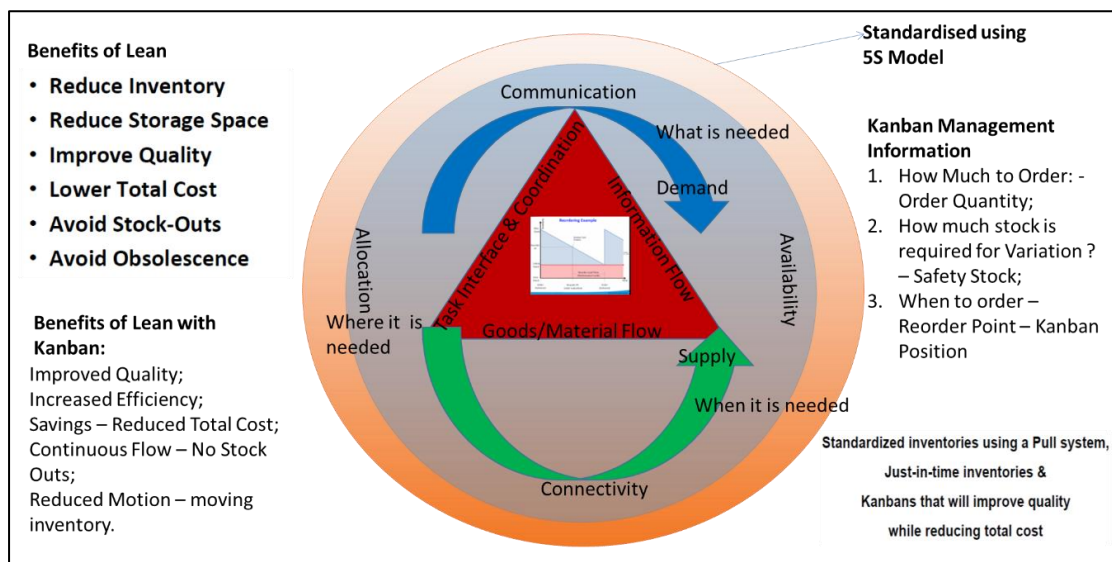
Benefits of Lean
• Reduce Inventory
• Reduce Storage Space
• Improve Quality
• Lower Total Cost
• Avoid Stock-Outs
• Avoid Obsolescence

Benefits of Lean with Kanban:
Improved Quality;
Increased Efficiency;
Savings – Reduced Total Cost;
Continuous Flow – No Stock Outs;
Reduced Motion – moving inventory.

Standardised using 5S Model

Communication
What is needed
Demand
Task Interface & Coordination
Information Flow
Reordering Example
Allocation
Availability
Where it is needed
Goods/Material Flow
Supply
When it is needed
Connectivity

Kanban Management Information
1. How Much to Order: - Order Quantity;
2. How much stock is required for Variation ? – Safety Stock;
3. When to order – Reorder Point – Kanban Position

Standardized inventories using a Pull system, Just-in-time inventories & Kanbans that will improve quality while reducing total cost